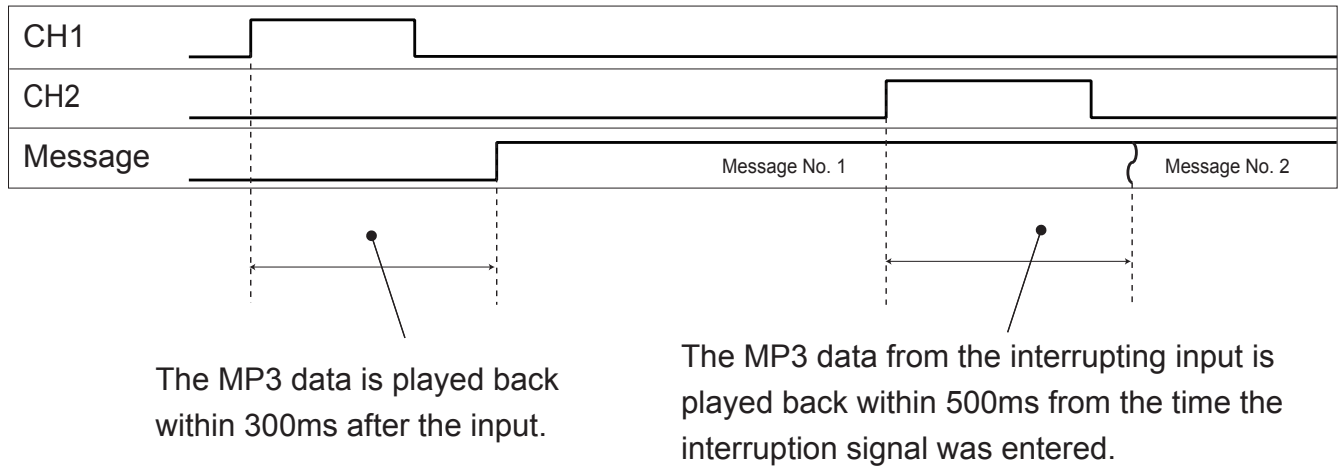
CH1
CH2
Message
Message No. 1
Message No. 2

The MP3 data is played back within 300ms after the input.

The MP3 data from the interrupting input is played back within 500ms from the time the interruption signal was entered.